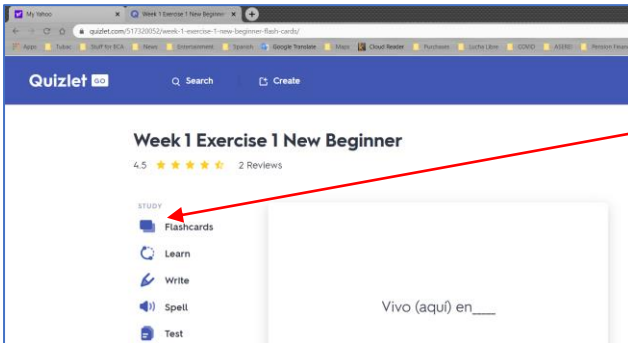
My Yahoo
Week 1 Exercise 1 New Beginner
quizlet.com/517320052/week-1-exercise-1-new-beginner-flash-cards/
Apps Tubac Stuff for BCA News Entertainment Spanish Google Translate Maps Cloud Reader Purchases Lucha Libre COVID ASERD Pension Finance

Quizlet GO
Search
Create

Week 1 Exercise 1 New Beginner
4.5 2 Reviews

STUDY
Flashcards
Learn
Write
Spell
Test

Vivo (aquí) en___